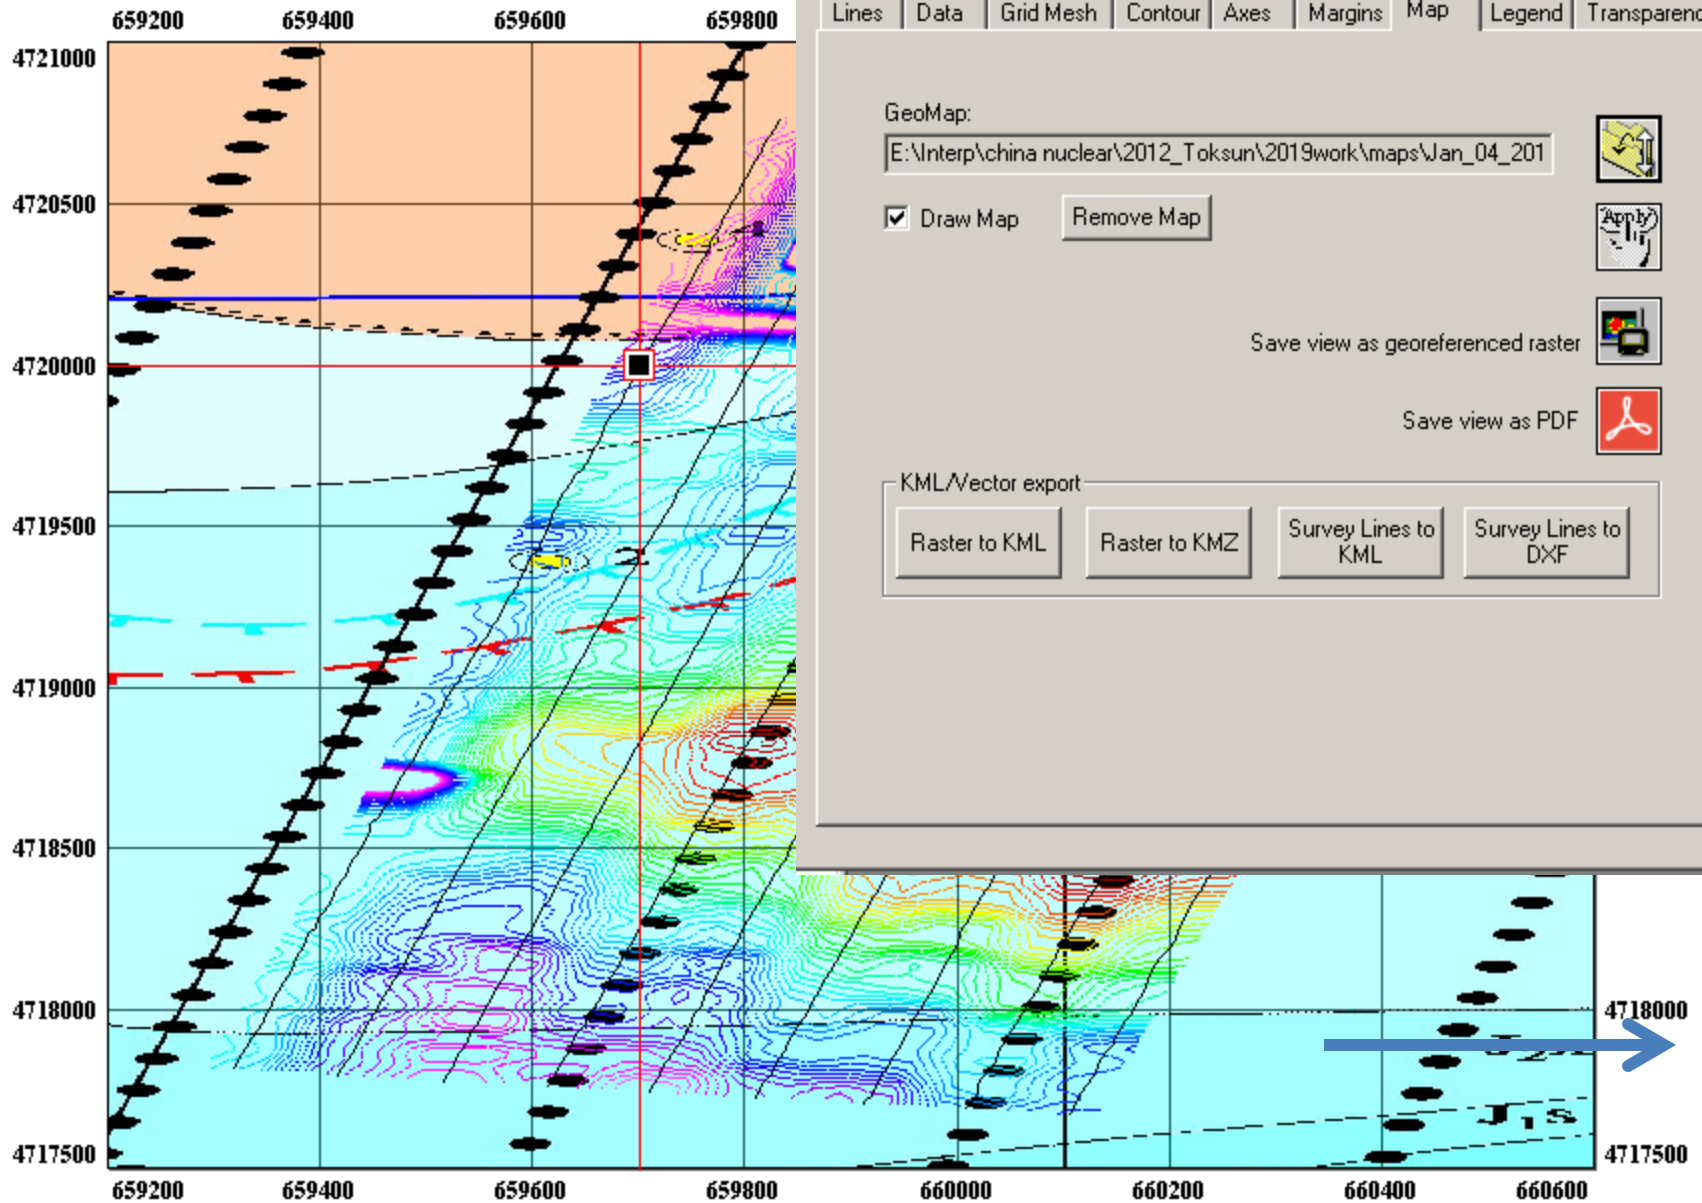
659200 659400 659600 659800

Lines | Data | Grid Mesh | Contour | Axes | Margins | Map | Legend | Transparenc

GeoMap:

E:\Interp\china nuclear\2012_Toksun\2019work\maps\Jan_04_201

Draw Map

Remove Map

Save view as georeferenced raster

Save view as PDF

KML/Vector export

Raster to KML

Raster to KMZ

Survey Lines to KML

Survey Lines to DXF

4721000
4720500
4720000
4719500
4719000
4718500
4718000
4717500

4718000
4717500

$J_1s$

659200 659400 659600 659800 660000 660200 660400 660600